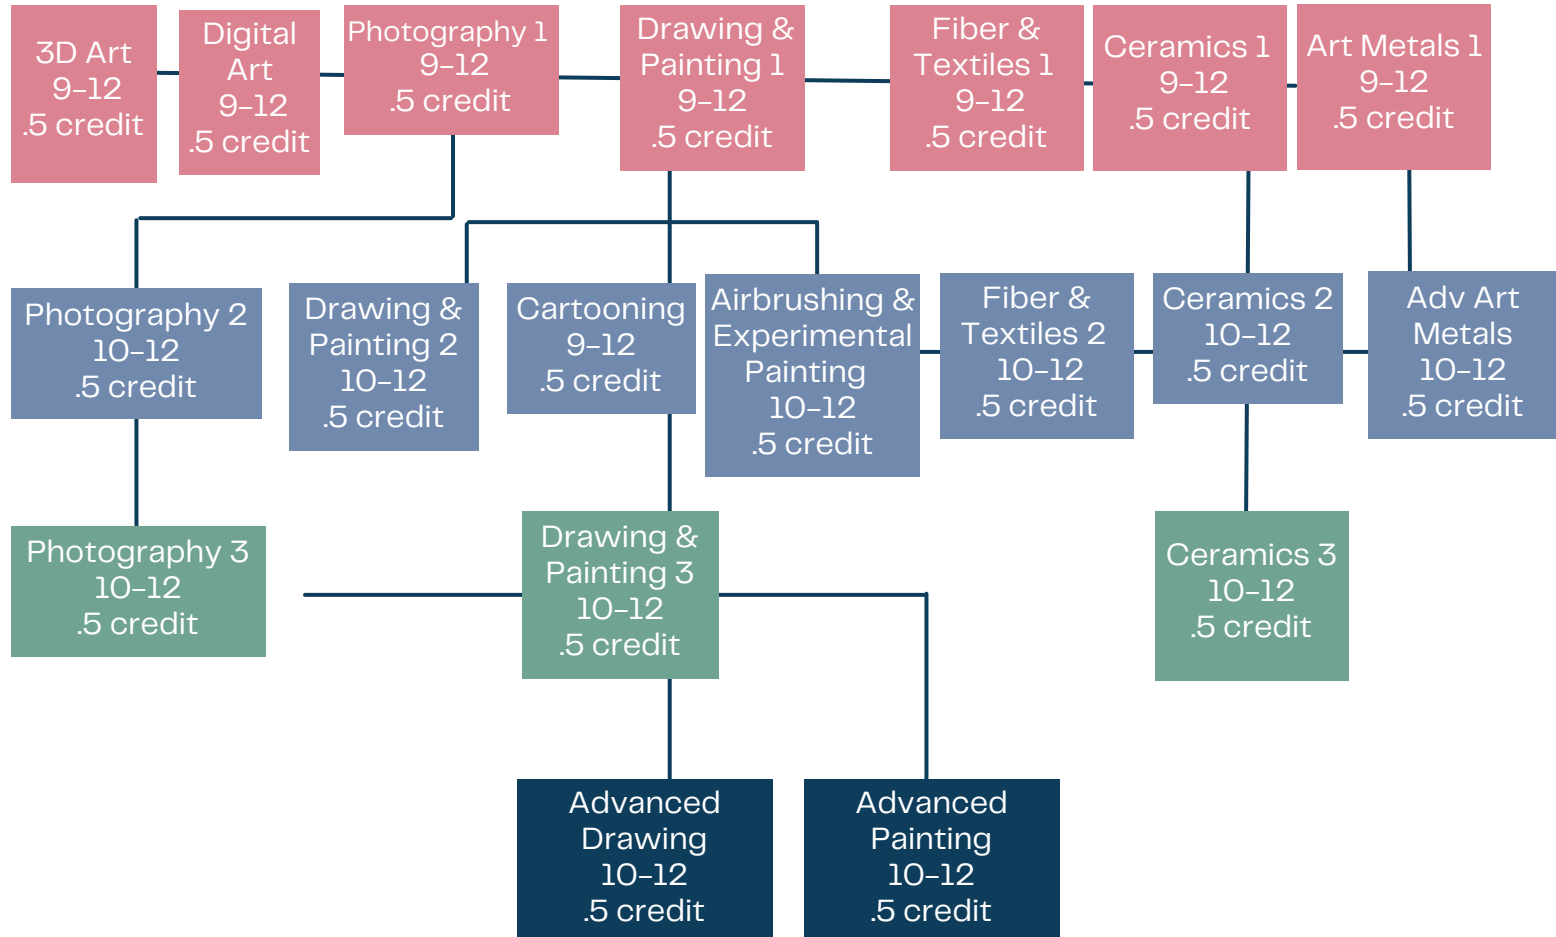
3D Art
9-12
.5 credit

Digital Art
9-12
.5 credit

Photography 1
9-12
.5 credit

Drawing & Painting 1
9-12
.5 credit

Fiber & Textiles 1
9-12
.5 credit

Ceramics 1
9-12
.5 credit

Art Metals 1
9-12
.5 credit

Photography 2
10-12
.5 credit

Drawing & Painting 2
10-12
.5 credit

Cartooning
9-12
.5 credit

Airbrushing & Experimental Painting
10-12
.5 credit

Fiber & Textiles 2
10-12
.5 credit

Ceramics 2
10-12
.5 credit

Adv Art Metals
10-12
.5 credit

Photography 3
10-12
.5 credit

Drawing & Painting 3
10-12
.5 credit

Ceramics 3
10-12
.5 credit

Advanced Drawing
10-12
.5 credit

Advanced Painting
10-12
.5 credit